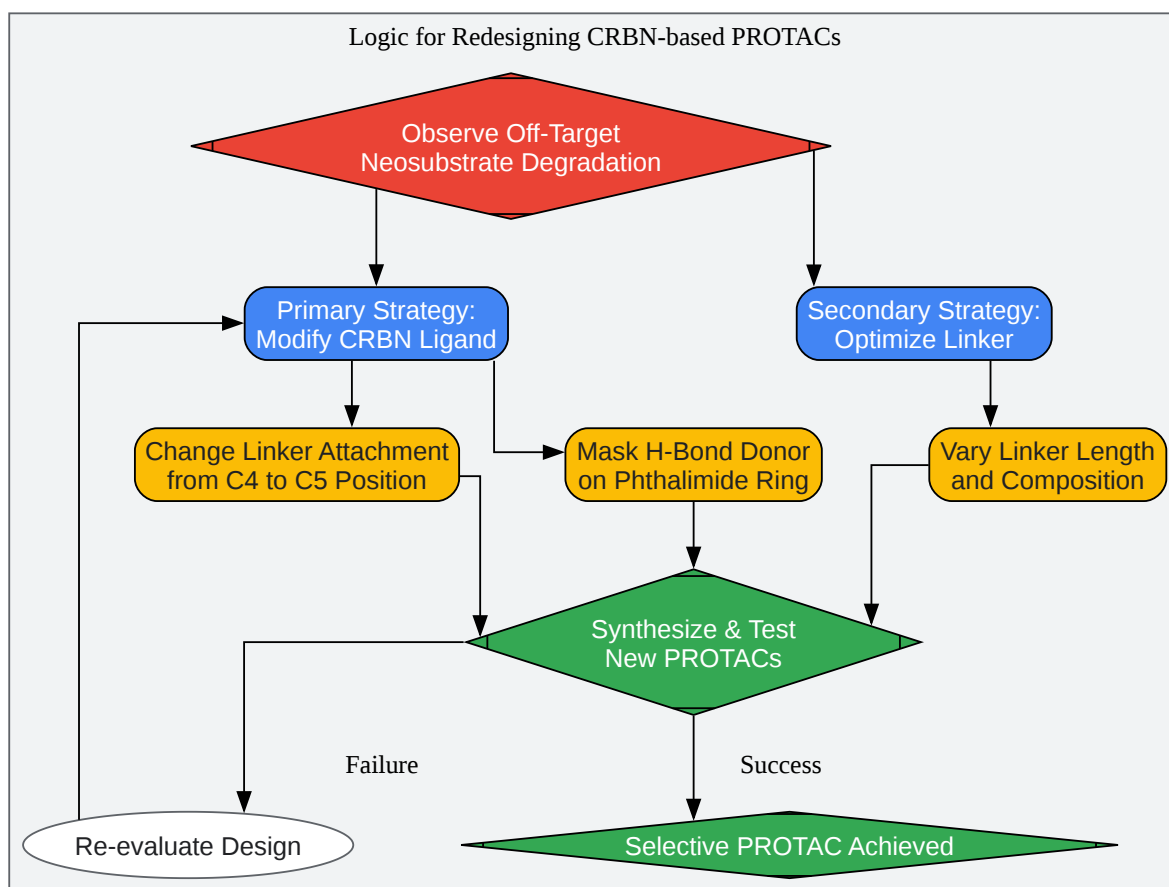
Logic for Redesigning CRBN-based PROTACs

Observe Off-Target Neosubstrate Degradation

Primary Strategy: Modify CRBN Ligand

Secondary Strategy: Optimize Linker

Change Linker Attachment from C4 to C5 Position

Mask H-Bond Donor on Phthalimide Ring

Vary Linker Length and Composition

Synthesize & Test New PROTACs

Failure

Success

Re-evaluate Design

Selective PROTAC Achieved